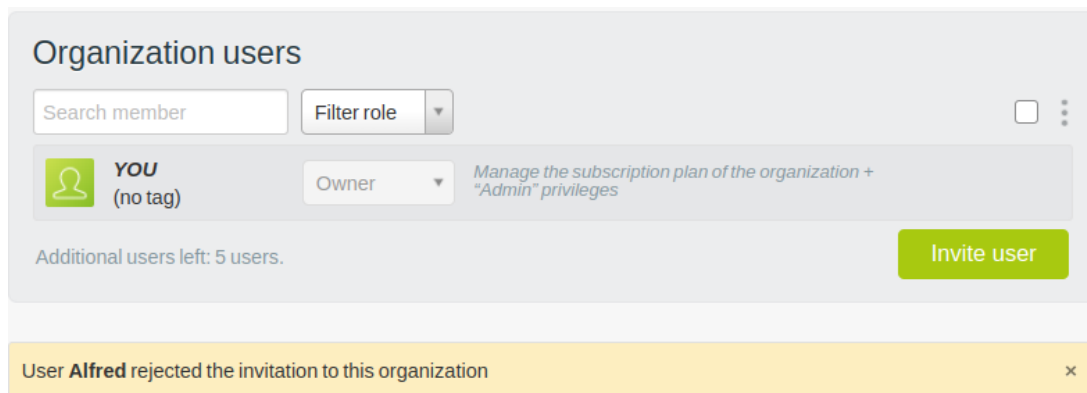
Organization users

Search member

Filter role

YOU
(no tag)

Owner

Manage the subscription plan of the organization + "Admin" privileges

Additional users left: 5 users.

Invite user

User Alfred rejected the invitation to this organization

×